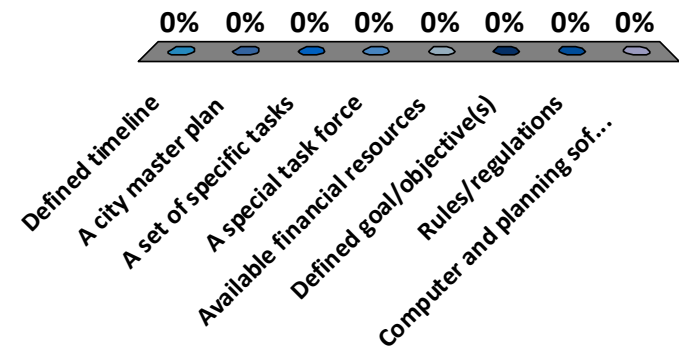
0% 0% 0% 0% 0% 0% 0% 0%

Defined timeline

A city master plan

A set of specific tasks

A special task force

Available financial resources

Defined goal/objective(s)

Rules/regulations

Computer and planning sof…